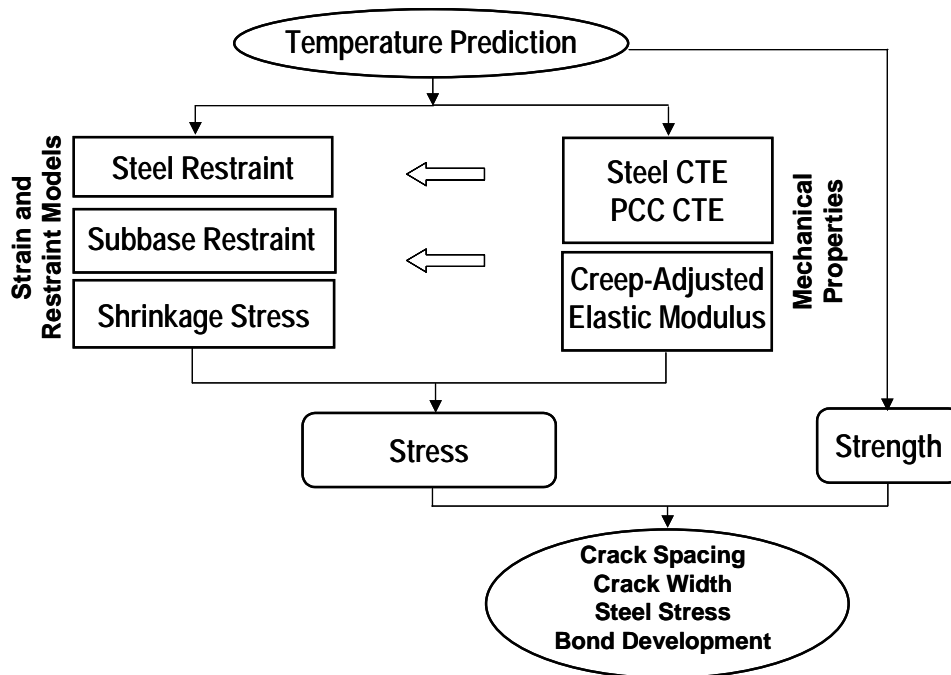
Temperature Prediction

Strain and Restraint Models

Steel Restraint

Subbase Restraint

Shrinkage Stress

Steel CTE
PCC CTE

Creep-Adjusted Elastic Modulus

Mechanical Properties

Stress

Strength

Crack Spacing
Crack Width
Steel Stress
Bond Development